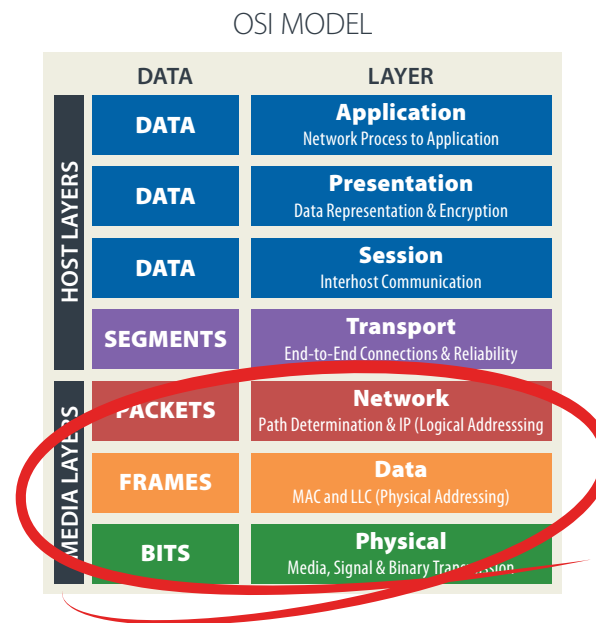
OSI MODEL

| DATA | LAYER |
|---|---|
| DATA | **Application** Network Process to Application |
| DATA | **Presentation** Data Representation & Encryption |
| DATA | **Session** Interhost Communication |
| SEGMENTS | **Transport** End-to-End Connections & Reliability |
| PACKETS | **Network** Path Determination & IP (Logical Addresssing |
| FRAMES | **Data** MAC and LLC (Physical Addressing) |
| BITS | **Physical** Media, Signal & Binary Trans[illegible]ssion |

HOST LAYERS

MEDIA LAYERS